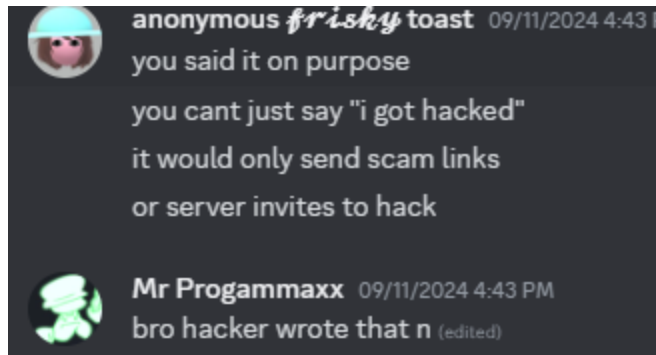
anonymous 𝓯𝓻𝓲𝓼𝓴𝔂 toast 09/11/2024 4:43 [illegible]
you said it on purpose
you cant just say "i got hacked"
it would only send scam links
or server invites to hack

Mr Progammaxx 09/11/2024 4:43 PM
bro hacker wrote that n (edited)